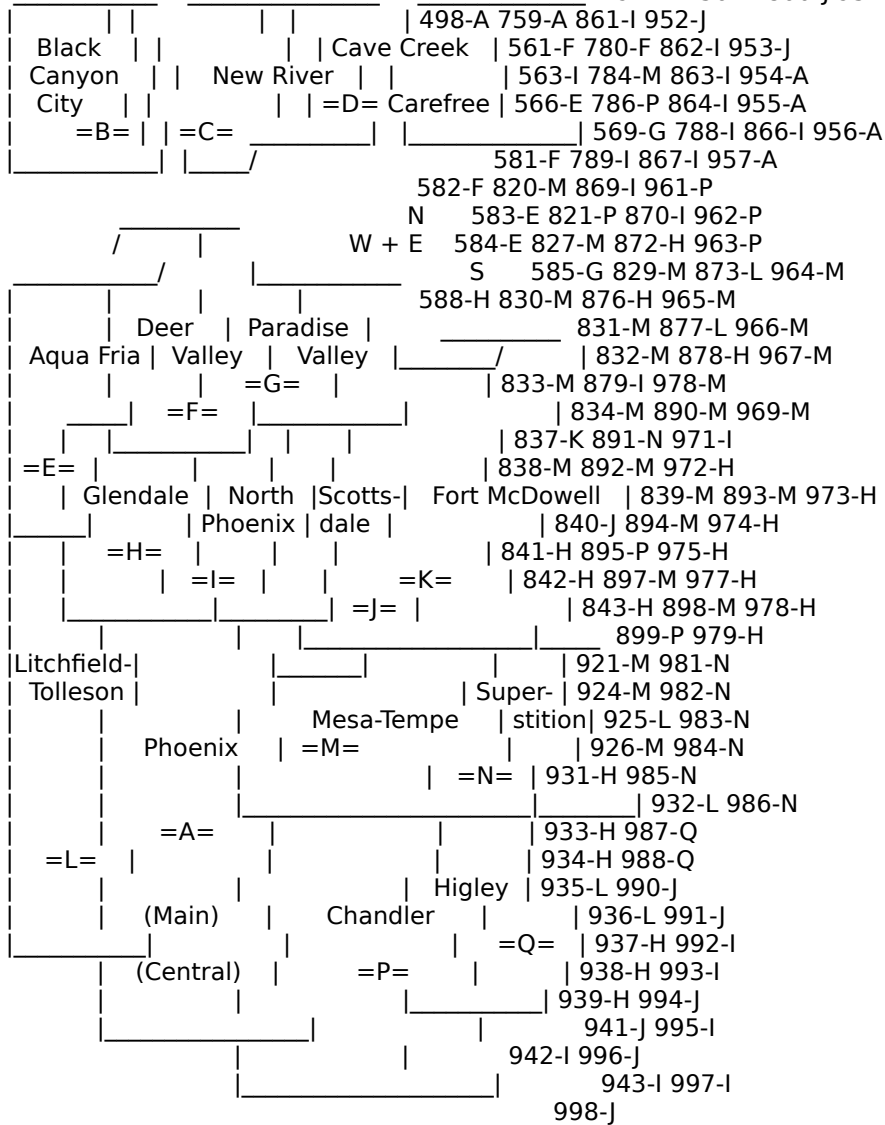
Black Canyon City =B=

New River =C=

Cave Creek =D= Carefree

N
W + E
S

Aqua Fria =E=

Deer Valley =F=

Paradise Valley =G=

Glendale =H=

North Phoenix =I=

Scottsdale =J=

Fort McDowell =K=

Litchfield-Tolleson =L=

Phoenix =A= (Main) (Central)

Mesa-Tempe =M=

Superstition =N=

Chandler =P=

Higley =Q=

| 498-A | 759-A | 861-I | 952-J |
|---|---|---|---|
| 561-F | 780-F | 862-I | 953-J |
| 563-I | 784-M | 863-I | 954-A |
| 566-E | 786-P | 864-I | 955-A |
| 569-G | 788-I | 866-I | 956-A |
| 581-F | 789-I | 867-I | 957-A |
| 582-F | 820-M | 869-I | 961-P |
| 583-E | 821-P | 870-I | 962-P |
| 584-E | 827-M | 872-H | 963-P |
| 585-G | 829-M | 873-L | 964-M |
| 588-H | 830-M | 876-H | 965-M |
| | 831-M | 877-L | 966-M |
| | 832-M | 878-H | 967-M |
| | 833-M | 879-I | 978-M |
| | 834-M | 890-M | 969-M |
| | 837-K | 891-N | 971-I |
| | 838-M | 892-M | 972-H |
| | 839-M | 893-M | 973-H |
| | 840-J | 894-M | 974-H |
| | 841-H | 895-P | 975-H |
| | 842-H | 897-M | 977-H |
| | 843-H | 898-M | 978-H |
| | | 899-P | 979-H |
| | | 921-M | 981-N |
| | | 924-M | 982-N |
| | | 925-L | 983-N |
| | | 926-M | 984-N |
| | | 931-H | 985-N |
| | | 932-L | 986-N |
| | | 933-H | 987-Q |
| | | 934-H | 988-Q |
| | | 935-L | 990-J |
| | | 936-L | 991-J |
| | | 937-H | 992-I |
| | | 938-H | 993-I |
| | | 939-H | 994-J |
| | | 941-J | 995-I |
| | | 942-I | 996-J |
| | | 943-I | 997-I |
| | | | 998-J |